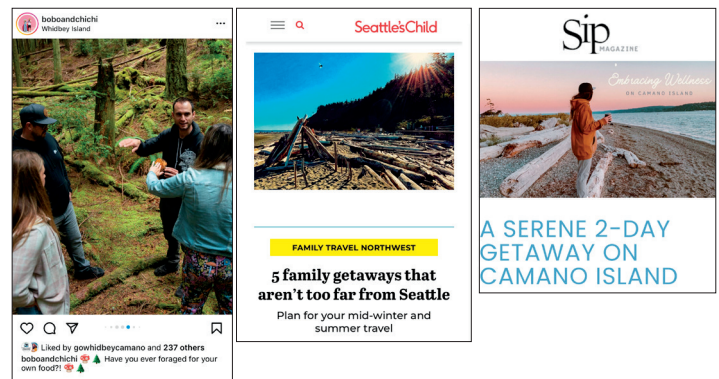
boboandchichi
Whidbey Island

Liked by gowhidbeycamano and 237 others
boboandchichi 🍄 🌲 Have you ever foraged for your own food?! 🍄 🌲

Seattle's Child

FAMILY TRAVEL NORTHWEST

5 family getaways that aren't too far from Seattle

Plan for your mid-winter and summer travel

Sip MAGAZINE

Embracing Wellness ON CAMANO ISLAND

A SERENE 2-DAY GETAWAY ON CAMANO ISLAND